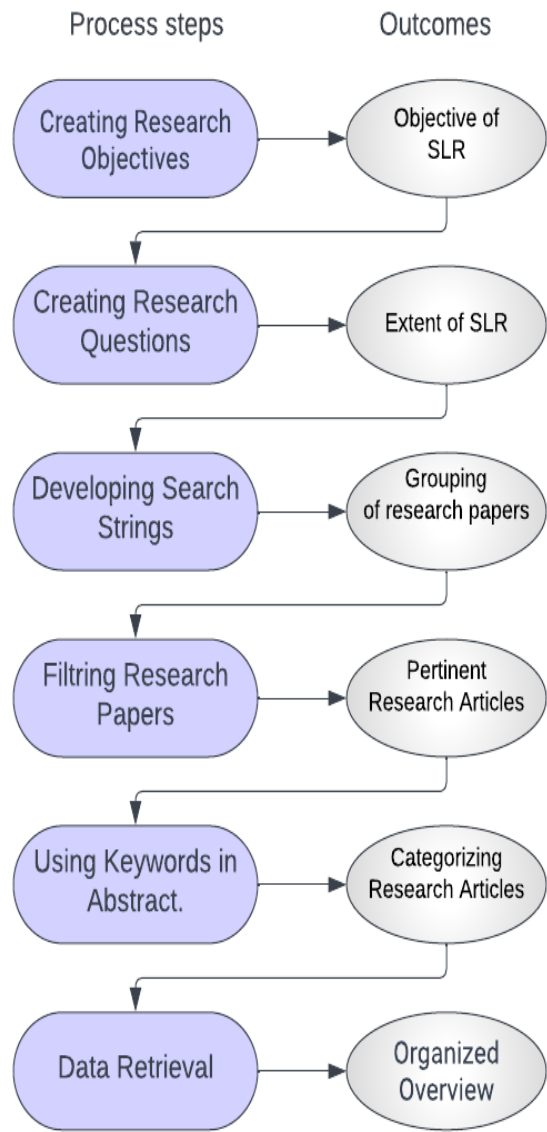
Process steps

Outcomes

Creating Research Objectives

Objective of SLR

Creating Research Questions

Extent of SLR

Developing Search Strings

Grouping of research papers

Filtring Research Papers

Pertinent Research Articles

Using Keywords in Abstract.

Categorizing Research Articles

Data Retrieval

Organized Overview